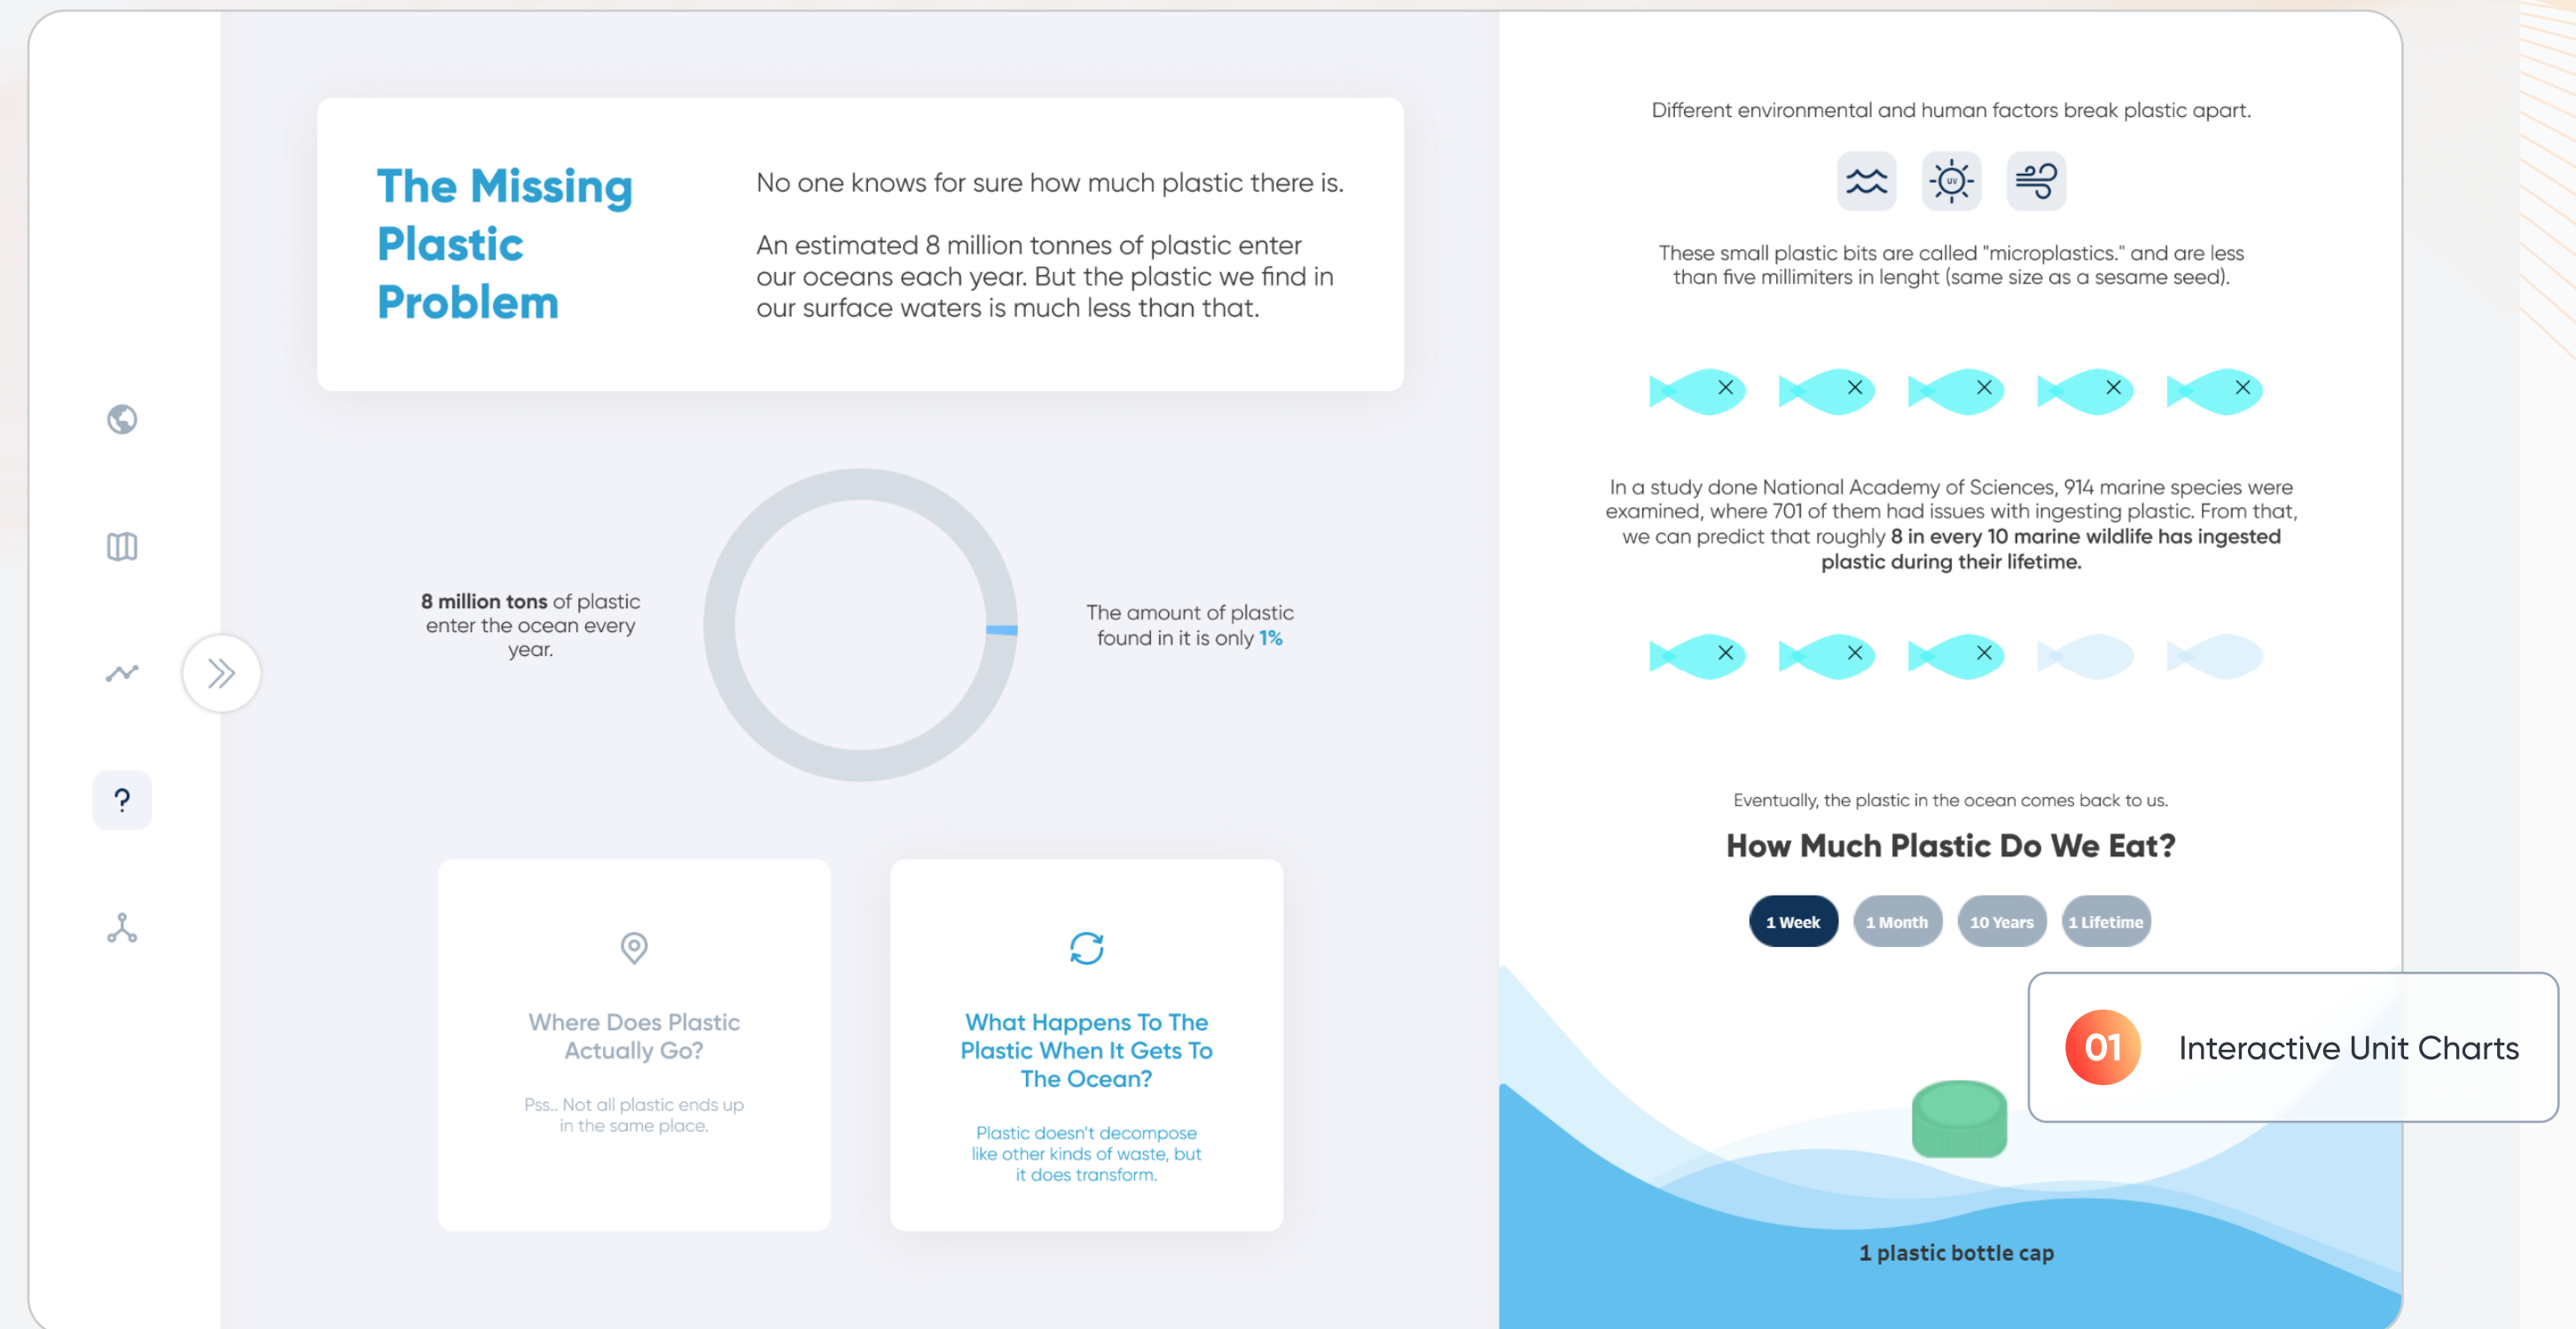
The Missing Plastic Problem

No one knows for sure how much plastic there is.

An estimated 8 million tonnes of plastic enter our oceans each year. But the plastic we find in our surface waters is much less than that.

**8 million tons** of plastic enter the ocean every year.

The amount of plastic found in it is only 1%

?

Where Does Plastic Actually Go?

Pss.. Not all plastic ends up in the same place.

What Happens To The Plastic When It Gets To The Ocean?

Plastic doesn't decompose like other kinds of waste, but it does transform.

Different environmental and human factors break plastic apart.

UV

These small plastic bits are called "microplastics." and are less than five millimiters in lenght (same size as a sesame seed).

In a study done National Academy of Sciences, 914 marine species were examined, where 701 of them had issues with ingesting plastic. From that, we can predict that roughly **8 in every 10 marine wildlife has ingested plastic during their lifetime.**

Eventually, the plastic in the ocean comes back to us.

How Much Plastic Do We Eat?

1 Week | 1 Month | 10 Years | 1 Lifetime

01 Interactive Unit Charts

1 plastic bottle cap